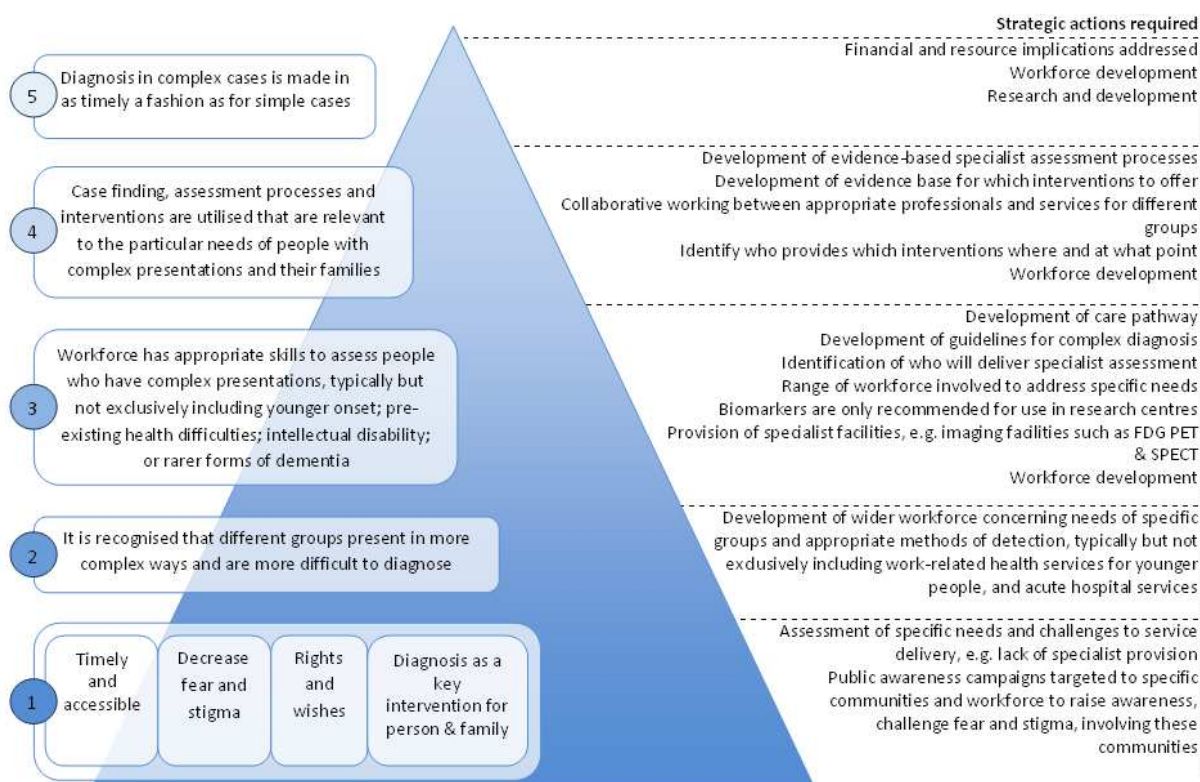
5 Diagnosis in complex cases is made in as timely a fashion as for simple cases

4 Case finding, assessment processes and interventions are utilised that are relevant to the particular needs of people with complex presentations and their families

3 Workforce has appropriate skills to assess people who have complex presentations, typically but not exclusively including younger onset; pre-existing health difficulties; intellectual disability; or rarer forms of dementia

2 It is recognised that different groups present in more complex ways and are more difficult to diagnose

1

Timely and accessible

Decrease fear and stigma

Rights and wishes

Diagnosis as a key intervention for person & family

Strategic actions required

Financial and resource implications addressed
Workforce development
Research and development

Development of evidence-based specialist assessment processes
Development of evidence base for which interventions to offer
Collaborative working between appropriate professionals and services for different groups
Identify who provides which interventions where and at what point
Workforce development

Development of care pathway
Development of guidelines for complex diagnosis
Identification of who will deliver specialist assessment
Range of workforce involved to address specific needs
Biomarkers are only recommended for use in research centres
Provision of specialist facilities, e.g. imaging facilities such as FDG PET & SPECT
Workforce development

Development of wider workforce concerning needs of specific groups and appropriate methods of detection, typically but not exclusively including work-related health services for younger people, and acute hospital services

Assessment of specific needs and challenges to service delivery, e.g. lack of specialist provision
Public awareness campaigns targeted to specific communities and workforce to raise awareness, challenge fear and stigma, involving these communities